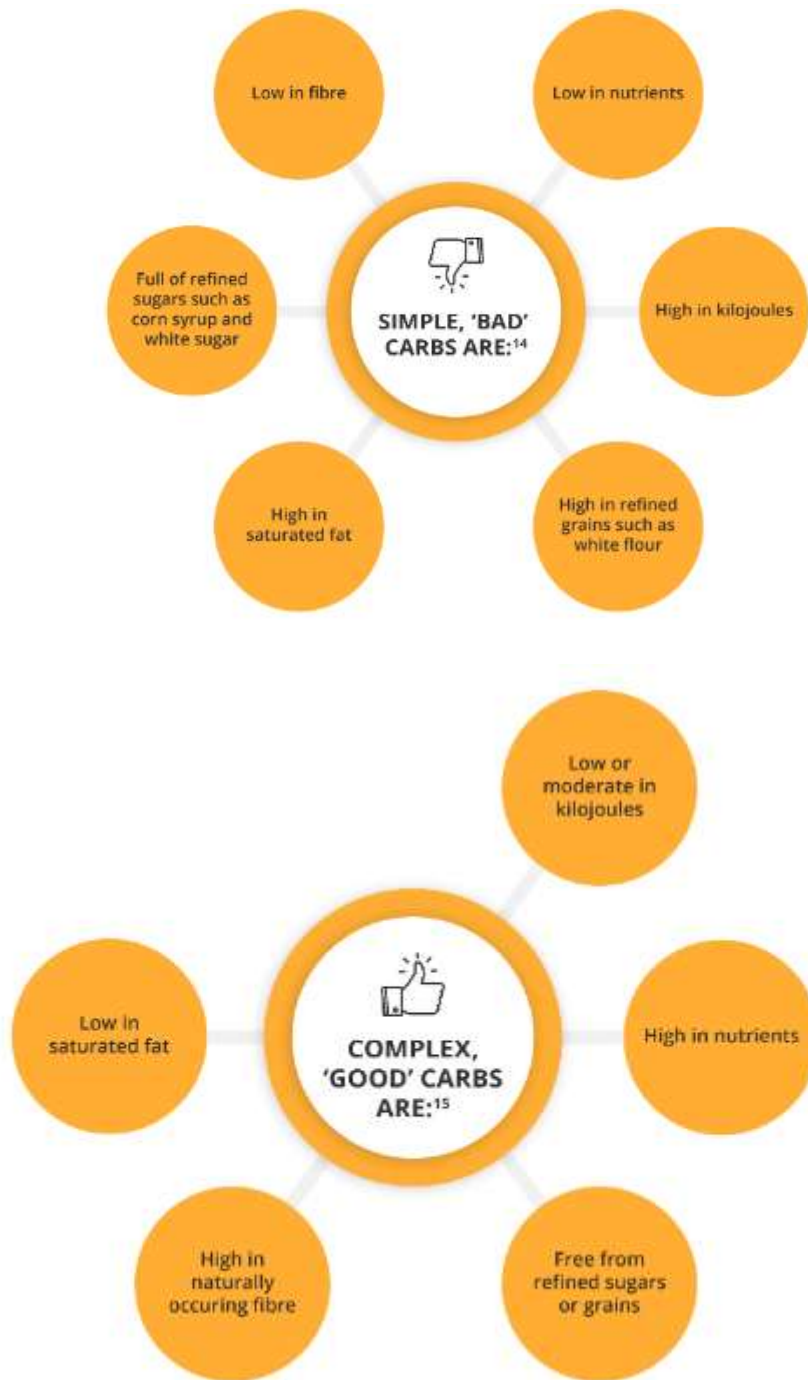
Low in fibre

Low in nutrients

Full of refined sugars such as corn syrup and white sugar

SIMPLE, 'BAD' CARBS ARE:$^{14}$

High in kilojoules

High in saturated fat

High in refined grains such as white flour

Low or moderate in kilojoules

Low in saturated fat

COMPLEX, 'GOOD' CARBS ARE:$^{15}$

High in nutrients

High in naturally occuring fibre

Free from refined sugars or grains